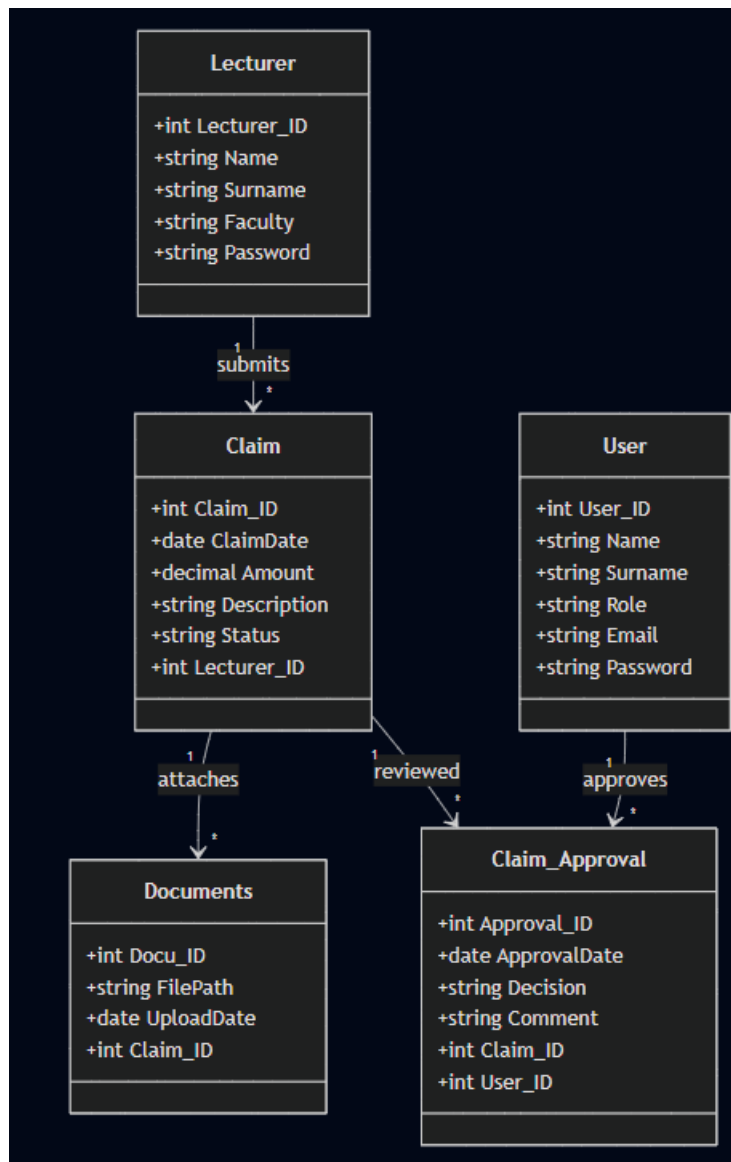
Lecturer

+int Lecturer_ID
+string Name
+string Surname
+string Faculty
+string Password

1
submits
*

Claim

+int Claim_ID
+date ClaimDate
+decimal Amount
+string Description
+string Status
+int Lecturer_ID

User

+int User_ID
+string Name
+string Surname
+string Role
+string Email
+string Password

1
attaches
*

1
reviewed
*

1
approves
*

Documents

+int Docu_ID
+string FilePath
+date UploadDate
+int Claim_ID

Claim_Approval

+int Approval_ID
+date ApprovalDate
+string Decision
+string Comment
+int Claim_ID
+int User_ID